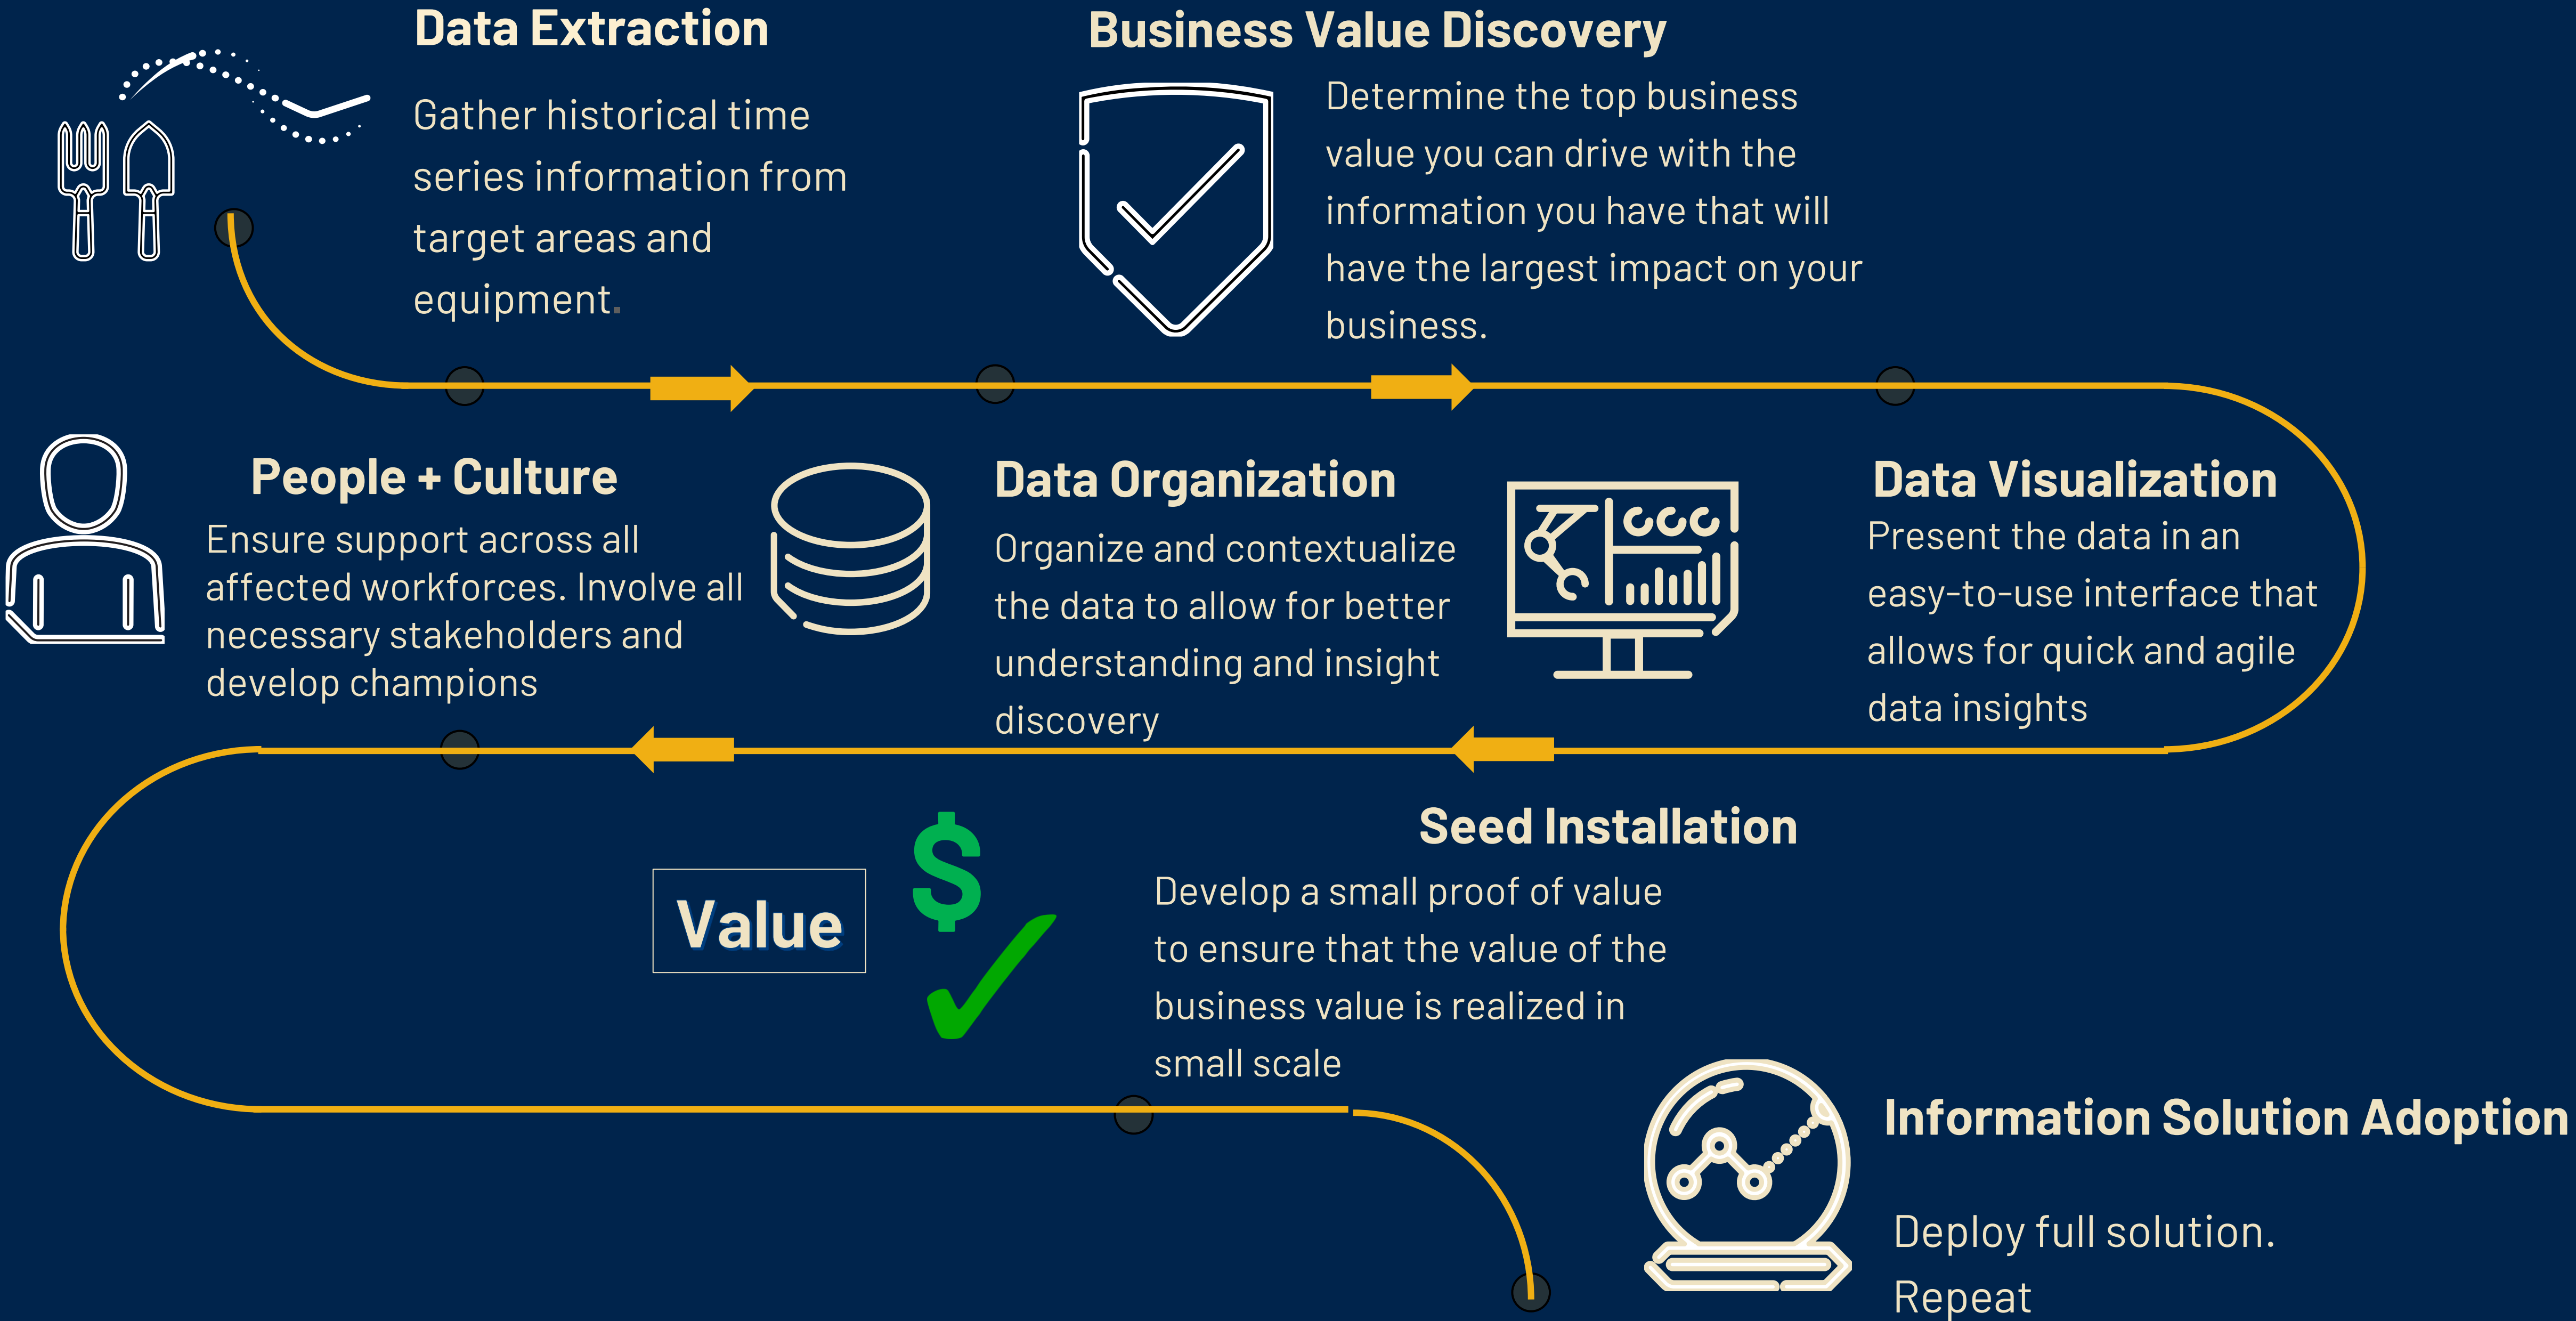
Data Extraction

Gather historical time series information from target areas and equipment.

Business Value Discovery

Determine the top business value you can drive with the information you have that will have the largest impact on your business.

People + Culture

Ensure support across all affected workforces. Involve all necessary stakeholders and develop champions

Data Organization

Organize and contextualize the data to allow for better understanding and insight discovery

Data Visualization

Present the data in an easy-to-use interface that allows for quick and agile data insights

Seed Installation

Develop a small proof of value to ensure that the value of the business value is realized in small scale

Value

$

Information Solution Adoption

Deploy full solution. Repeat